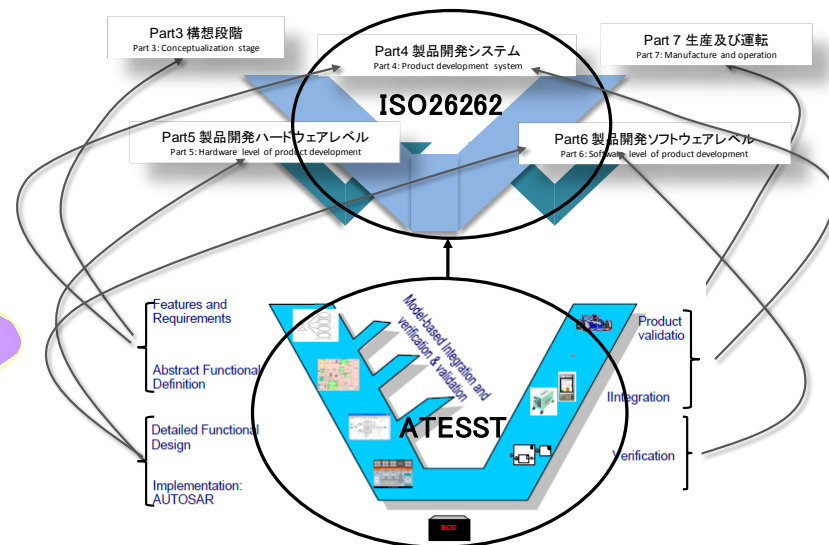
Part3 構想段階
Part 3: Conceptualization stage

Part4 製品開発システム
Part 4: Product development system

Part 7 生産及び運転
Part 7: Manufacture and operation

ISO26262

Part5 製品開発ハードウェアレベル
Part 5: Hardware level of product development

Part6 製品開発ソフトウェアレベル
Part 6: Software level of product development

Features and Requirements

Abstract Functional Definition

Detailed Functional Design

Implementation: AUTOSAR

Model-based Integration and verification & validation

ATESST

Product validatio

Integration

Verification

ECU